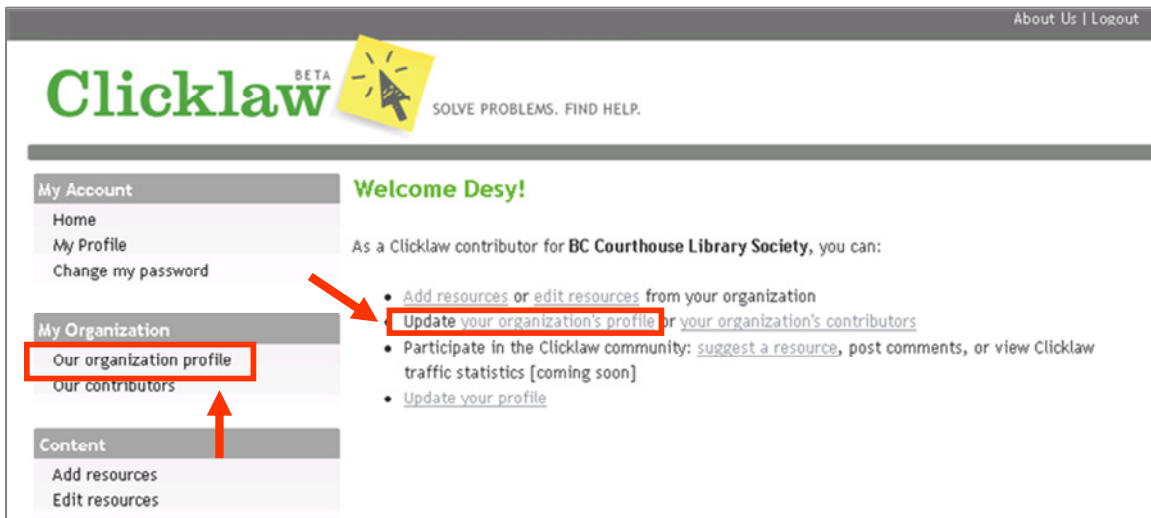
About Us | Logout

Clicklaw BETA

SOLVE PROBLEMS. FIND HELP.

My Account
Home
My Profile
Change my password

My Organization
Our organization profile
Our contributors

Content
Add resources
Edit resources

Welcome Desy!

As a Clicklaw contributor for **BC Courthouse Library Society**, you can:

- Add resources or edit resources from your organization
- Update your organization's profile or your organization's contributors
- Participate in the Clicklaw community: suggest a resource, post comments, or view Clicklaw traffic statistics [coming soon]
- Update your profile